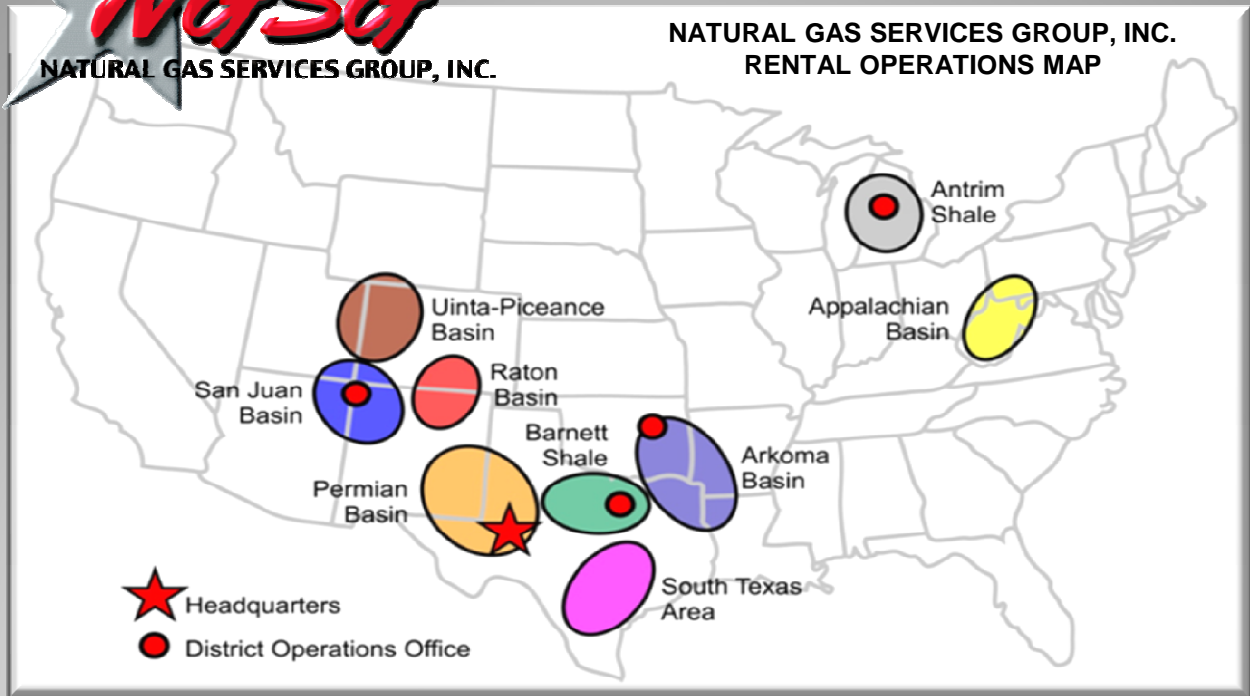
NGSG
NATURAL GAS SERVICES GROUP, INC.

NATURAL GAS SERVICES GROUP, INC.
RENTAL OPERATIONS MAP

Antrim Shale

Uinta-Piceance Basin

Appalachian Basin

Raton Basin

San Juan Basin

Barnett Shale

Arkoma Basin

Permian Basin

South Texas Area

Headquarters

District Operations Office